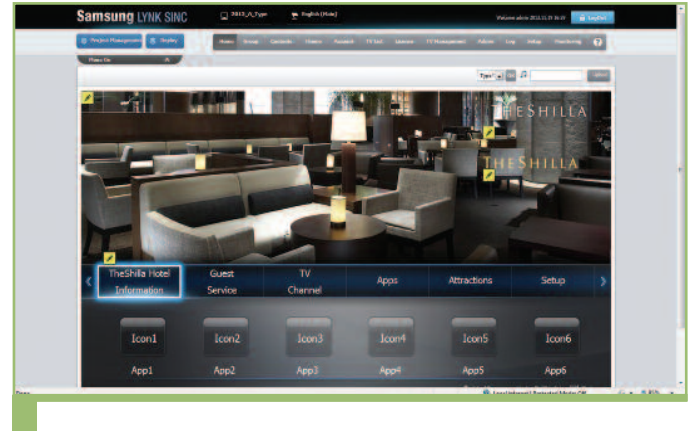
Samsung LYNK SINC

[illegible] English (Male)

Welcome admin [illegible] LogOut

Project Management Deploy

Home Group Contents Theme Network TV Set Manage TV Management Policies Log Setup Monitoring ?

Phase De

Type

THESHILLA

THESHILLA

TheShilla Hotel Information

Guest Service

TV Channel

Apps

Attractions

Setup

Icon1 App1

Icon2 App2

Icon3 App3

Icon4 App4

Icon5 App5

Icon6 App6

Done

Local intranet | Protected Mode: Off

85%